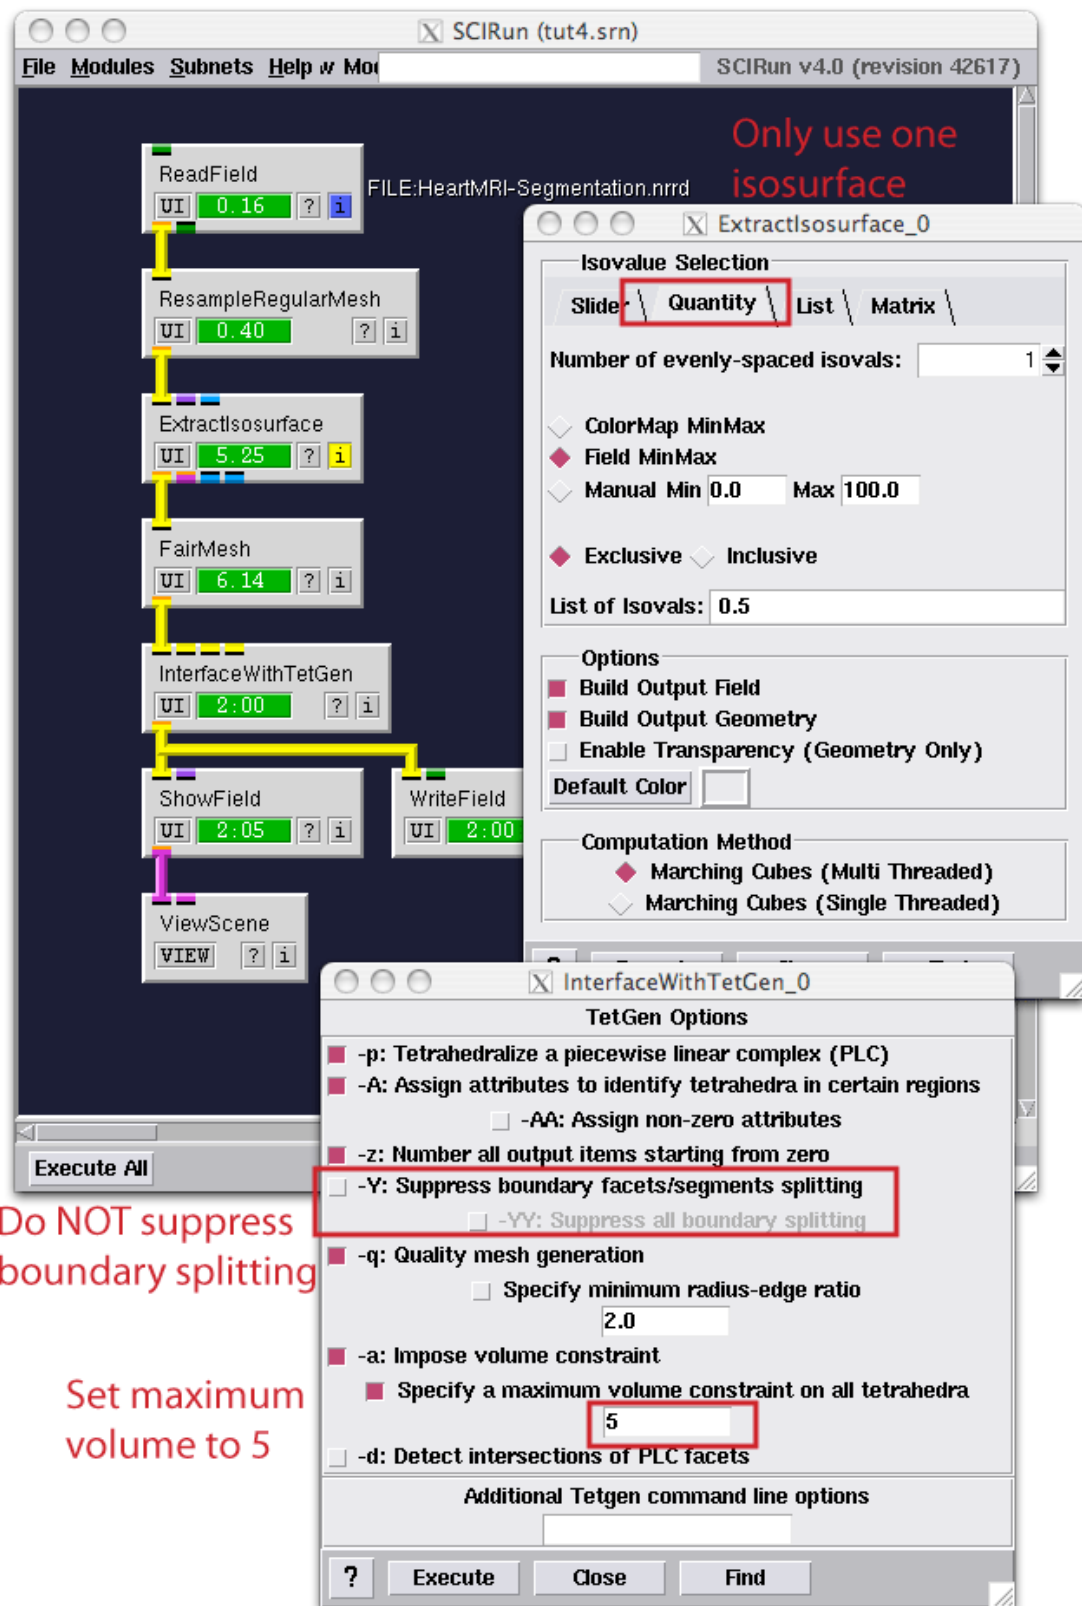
SCIRun (tut4.srn)

File Modules Subnets Help w Mo SCIRun v4.0 (revision 42617)

Only use one isosurface

ReadField
UI 0.16 ? i

FILE:HeartMRI-Segmentation.nrrd

ResampleRegularMesh
UI 0.40 ? i

ExtractIsosurface
UI 5.25 ? i

FairMesh
UI 6.14 ? i

InterfaceWithTetGen
UI 2:00 ? i

ShowField
UI 2:05 ? i

WriteField
UI 2:00

ViewScene
VIEW ? i

Execute All

ExtractIsosurface_0

Isovalue Selection

Slider Quantity List Matrix

Number of evenly-spaced isovals: 1

ColorMap MinMax
Field MinMax
Manual Min 0.0 Max 100.0

Exclusive Inclusive

List of Isovals: 0.5

Options
Build Output Field
Build Output Geometry
Enable Transparency (Geometry Only)
Default Color

Computation Method
Marching Cubes (Multi Threaded)
Marching Cubes (Single Threaded)

InterfaceWithTetGen_0

TetGen Options
-p: Tetrahedralize a piecewise linear complex (PLC)
-A: Assign attributes to identify tetrahedra in certain regions
-AA: Assign non-zero attributes
-z: Number all output items starting from zero
-Y: Suppress boundary facets/segments splitting
-YY: Suppress all boundary splitting
-q: Quality mesh generation
Specify minimum radius-edge ratio
2.0
-a: Impose volume constraint
Specify a maximum volume constraint on all tetrahedra
5
-d: Detect intersections of PLC facets

Additional Tetgen command line options

? Execute Close Find

Do NOT suppress boundary splitting

Set maximum volume to 5